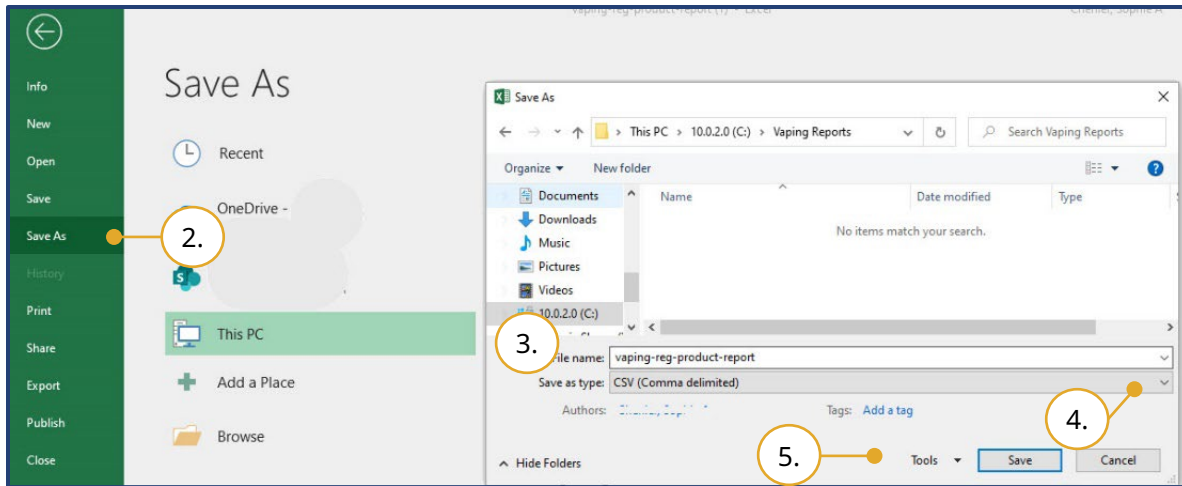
vaping-reg-product-report (1) - Excel

Info
New
Open
Save
Save As
History
Print
Share
Export
Publish
Close

Save As

Recent

OneDrive -

This PC

Add a Place

Browse

2.

Save As

← → ˅ ↑ > This PC > 10.0.2.0 (C:) > Vaping Reports

Search Vaping Reports

Organize ▾ New folder

Documents
Downloads
Music
Pictures
Videos
10.0.2.0 (C:)

Name
Date modified
Type

No items match your search.

3.

File name: vaping-reg-product-report

Save as type: CSV (Comma delimited)

Authors: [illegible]

Tags: Add a tag

4.

5.

Hide Folders

Tools ▾

Save

Cancel